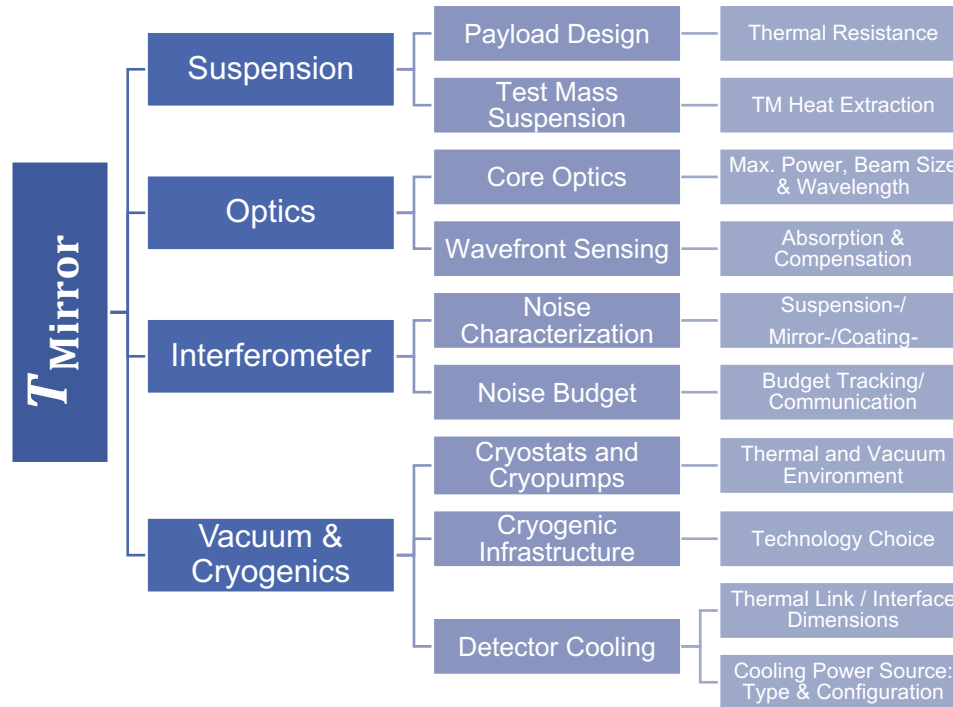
$T_{\text{Mirror}}$

Suspension

Payload Design

Thermal Resistance

Test Mass Suspension

TM Heat Extraction

Optics

Core Optics

Max. Power, Beam Size & Wavelength

Wavefront Sensing

Absorption & Compensation

Interferometer

Noise Characterization

Suspension-/ Mirror-/Coating-

Noise Budget

Budget Tracking/ Communication

Vacuum & Cryogenics

Cryostats and Cryopumps

Thermal and Vacuum Environment

Cryogenic Infrastructure

Technology Choice

Detector Cooling

Thermal Link / Interface Dimensions

Cooling Power Source: Type & Configuration